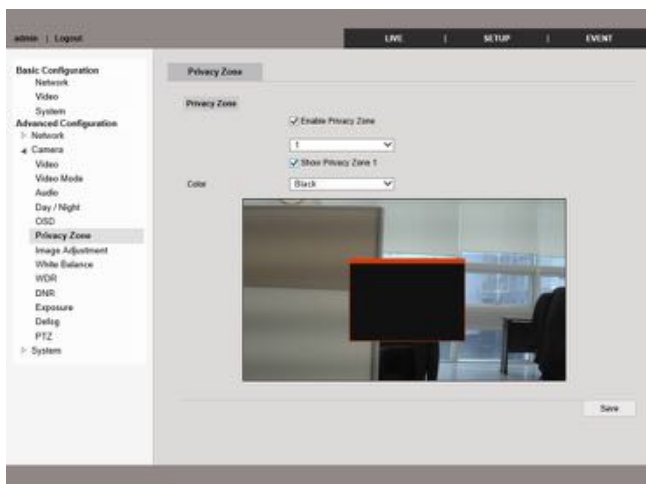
admin | Logout

LIVE | SETUP | EVENT

Basic Configuration
Network
Video
System
Advanced Configuration
Network
Camera
Video
Video Mode
Audio
Day / Night
OSD
Privacy Zone
Image Adjustment
White Balance
WDR
DNR
Exposure
Defog
PTZ
System

Privacy Zone

Privacy Zone
Enable Privacy Zone
1
Show Privacy Zone 1
Color
Black

Save